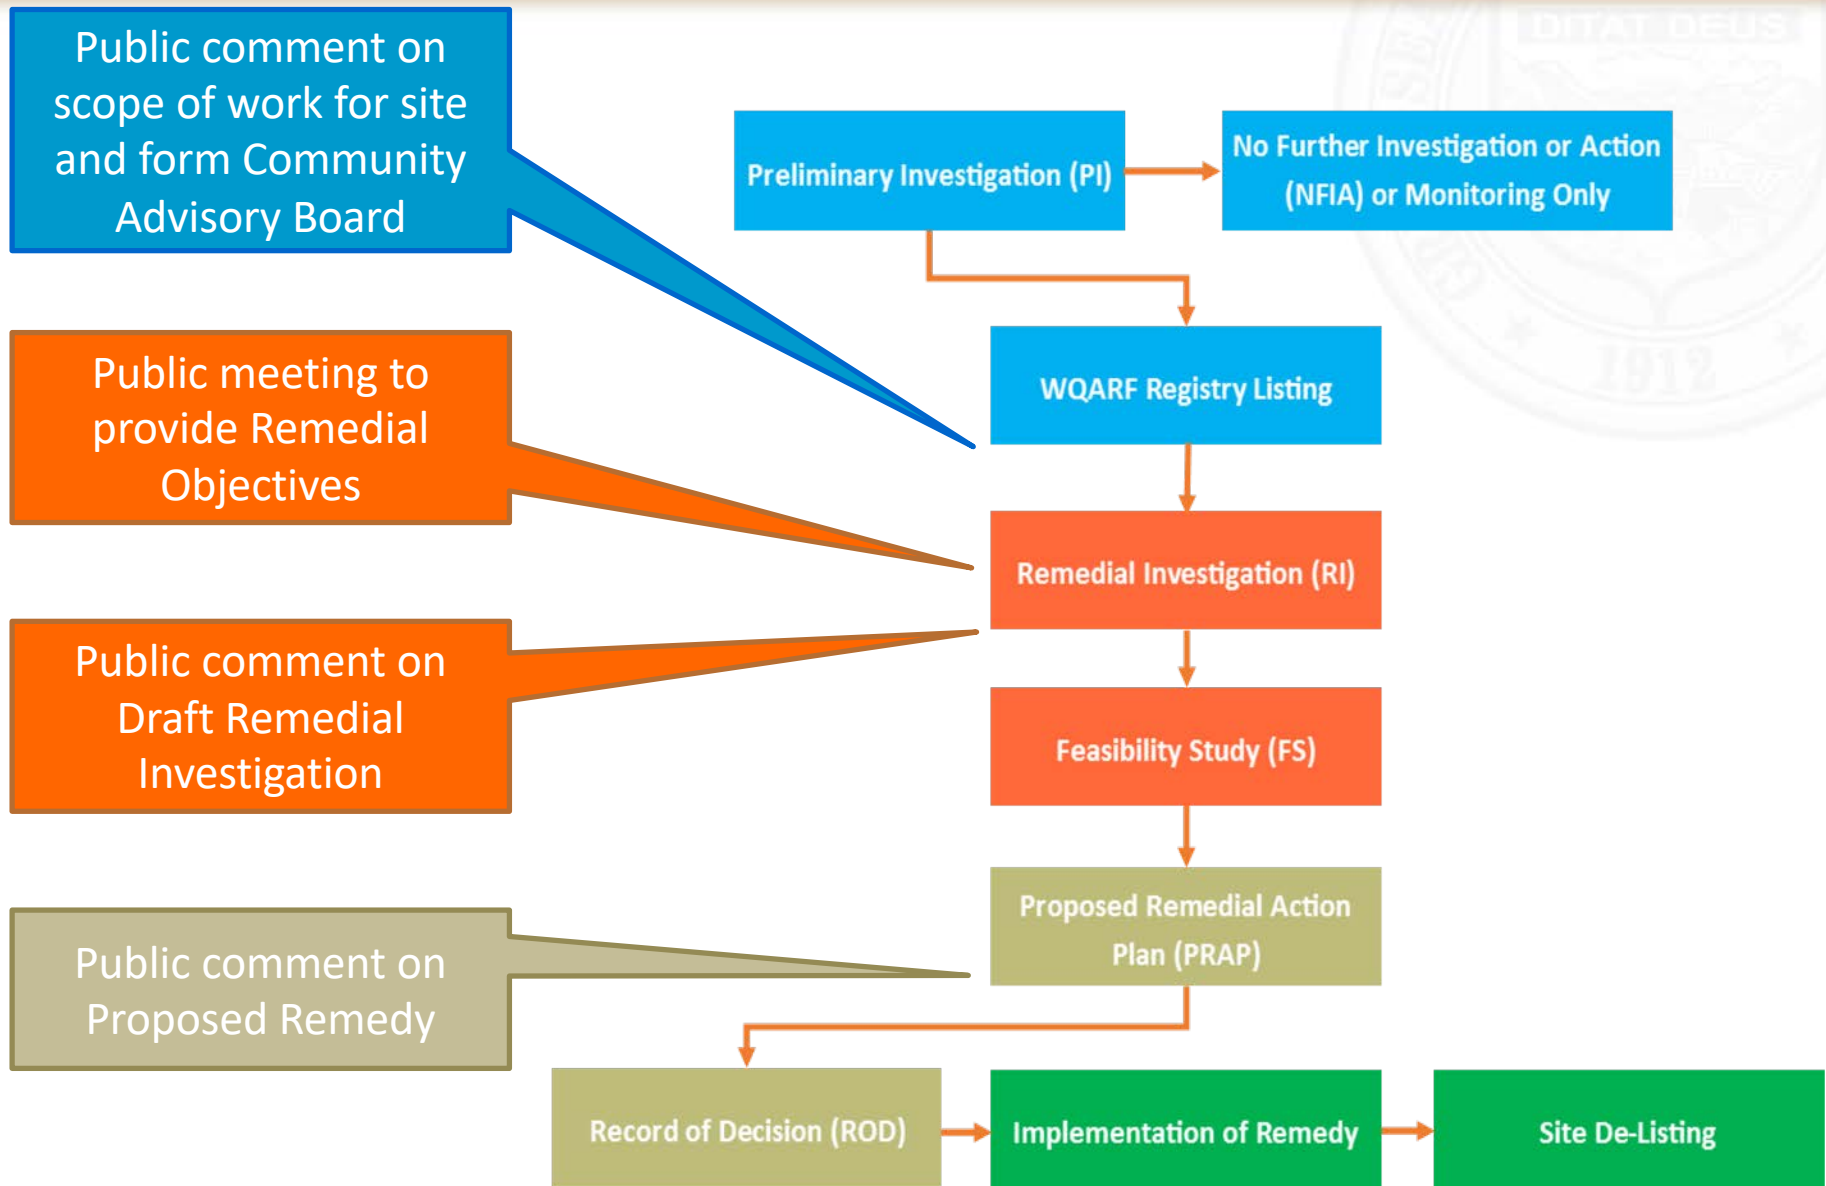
Public comment on scope of work for site and form Community Advisory Board

Public meeting to provide Remedial Objectives

Public comment on Draft Remedial Investigation

Public comment on Proposed Remedy

DITAT DEUS

1912

Preliminary Investigation (PI)

No Further Investigation or Action (NFIA) or Monitoring Only

WQARF Registry Listing

Remedial Investigation (RI)

Feasibility Study (FS)

Proposed Remedial Action Plan (PRAP)

Record of Decision (ROD)

Implementation of Remedy

Site De-Listing